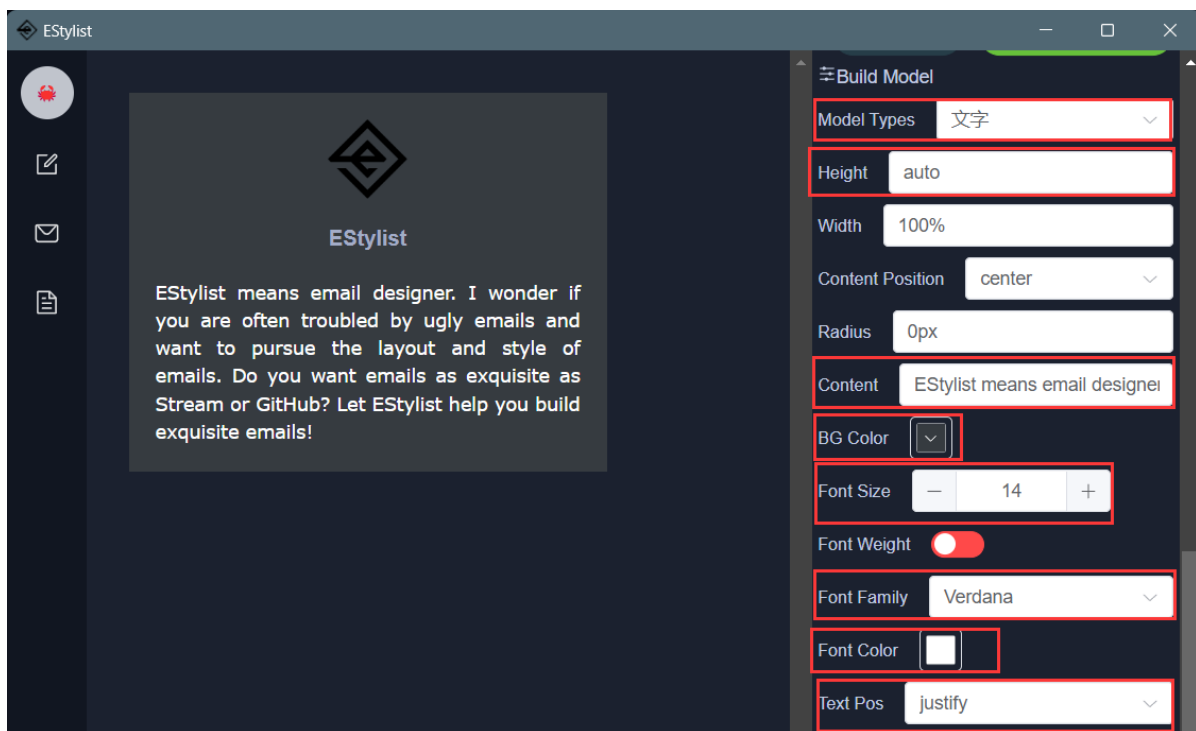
EStylist

EStylist

EStylist means email designer. I wonder if you are often troubled by ugly emails and want to pursue the layout and style of emails. Do you want emails as exquisite as Stream or GitHub? Let EStylist help you build exquisite emails!

Build Model

Model Types 文字

Height auto

Width 100%

Content Position center

Radius 0px

Content EStylist means email designer

BG Color

Font Size – 14 +

Font Weight

Font Family Verdana

Font Color

Text Pos justify